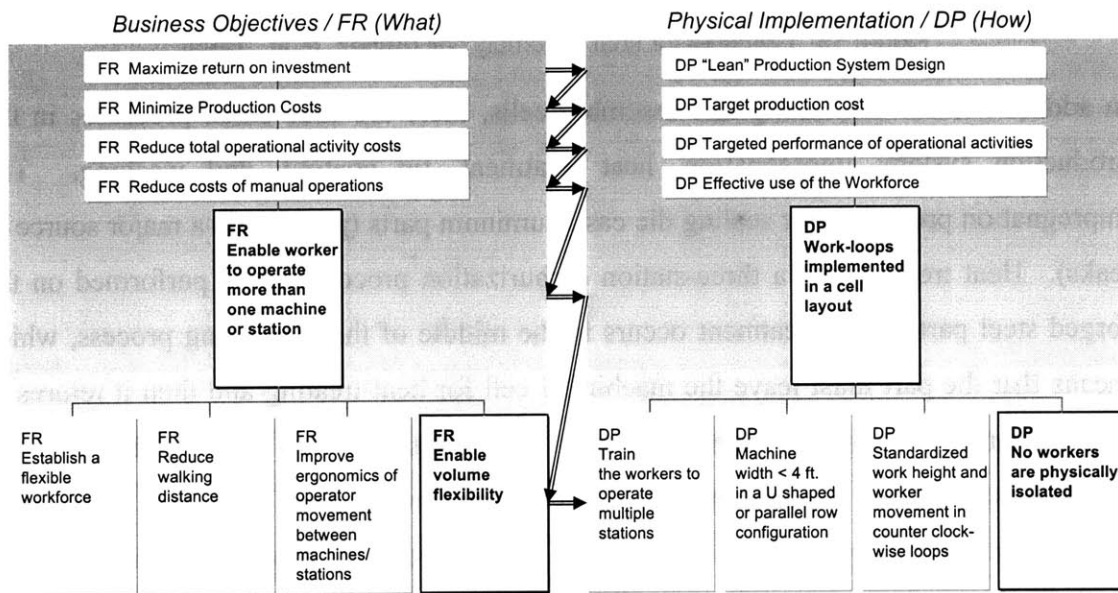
Business Objectives / FR (What)

Physical Implementation / DP (How)

FR Maximize return on investment

FR Minimize Production Costs

FR Reduce total operational activity costs

FR Reduce costs of manual operations

FR Enable worker to operate more than one machine or station

DP "Lean" Production System Design

DP Target production cost

DP Targeted performance of operational activities

DP Effective use of the Workforce

DP Work-loops implemented in a cell layout

FR Establish a flexible workforce

FR Reduce walking distance

FR Improve ergonomics of operator movement between machines/ stations

FR Enable volume flexibility

DP Train the workers to operate multiple stations

DP Machine width < 4 ft. in a U shaped or parallel row configuration

DP Standardized work height and worker movement in counter clock-wise loops

DP No workers are physically isolated